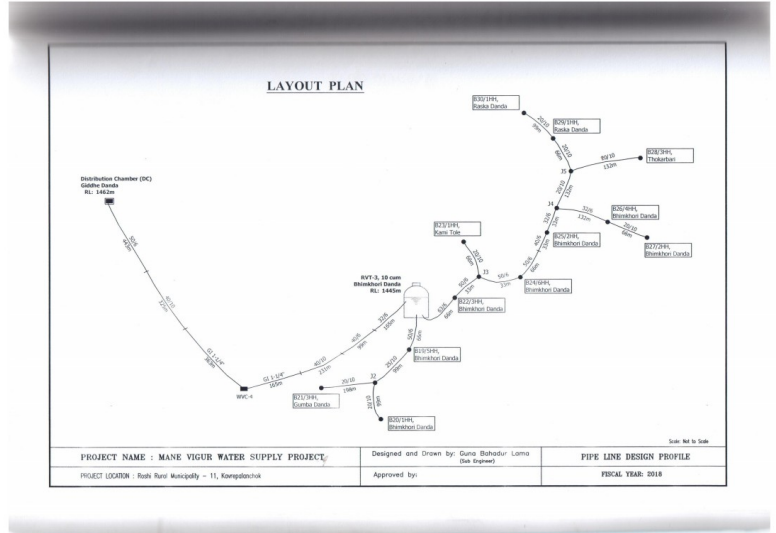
LAYOUT PLAN

Distribution Chamber (DC)
Giddhe Danda
RL: 1462m

RVT-3, 10 cum
Bhimkhori Danda
RL: 1445m

WVC-4

GI 1-1/4"
165m

GI 1-1/4"
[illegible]

B30/1HH,
Raska Danda

B29/1HH,
Raska Danda

B28/3HH,
Thokarbari

B26/4HH,
Bhimkhori Danda

B27/2HH,
Bhimkhori Danda

B25/2HH,
Bhimkhori Danda

B24/6HH,
Bhimkhori Danda

B23/1HH,
Kami Tole

B22/3HH,
Bhimkhori Danda

B19/5HH,
Bhimkhori Danda

B21/1HH,
Gumba Danda

B20/1HH,
Bhimkhori Danda

J1

J2

J3

J4

J5

Scale: Not to Scale

PROJECT NAME : MANE VIGUR WATER SUPPLY PROJECT

Designed and Drawn by: Guna Bahadur Lama (Sub Engineer)

PIPE LINE DESIGN PROFILE

PROJECT LOCATION : Roshi Rural Municipality - 11, Kavrepalanchok

Approved by:

FISCAL YEAR: 2018